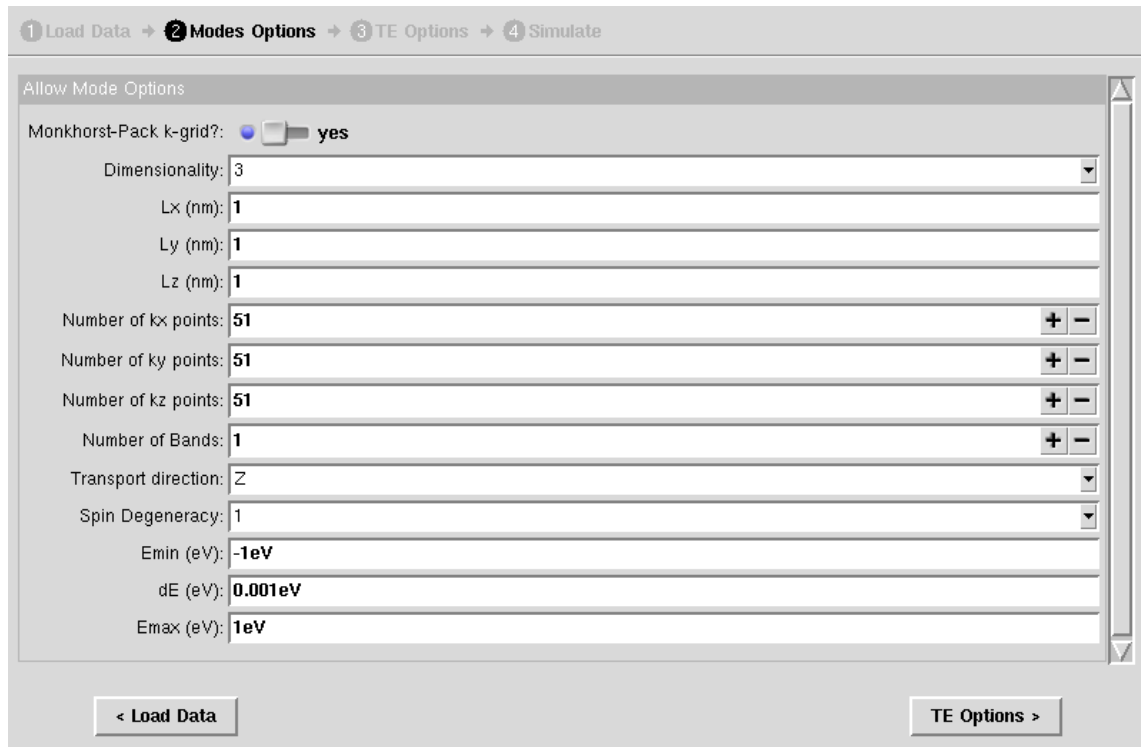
1 Load Data → 2 Modes Options → 3 TE Options → 4 Simulate

Allow Mode Options

Monkhorst-Pack k-grid?: yes

Dimensionality: 3

Lx (nm): 1

Ly (nm): 1

Lz (nm): 1

Number of kx points: 51 + −

Number of ky points: 51 + −

Number of kz points: 51 + −

Number of Bands: 1 + −

Transport direction: Z

Spin Degeneracy: 1

Emin (eV): -1eV

dE (eV): 0.001eV

Emax (eV): 1eV

< Load Data

TE Options >